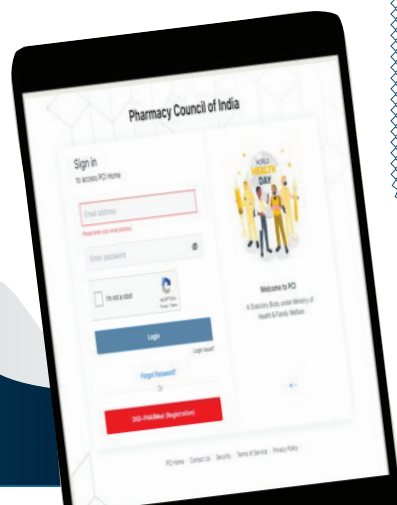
Pharmacy Council of India

Sign in
to access PCI Home

Email address
Please enter your email address

Enter password

I'm not a robot
reCAPTCHA
Privacy - Terms

Login

Login Issue?

Forgot Password?

Or

DIGI-PHARMed (Registration)

WORLD HEALTH DAY

Welcome to PCI

A Statutory Body under Ministry of Health & Family Welfare

PCI Home | Contact Us | Security | Terms of Service | Privacy Policy